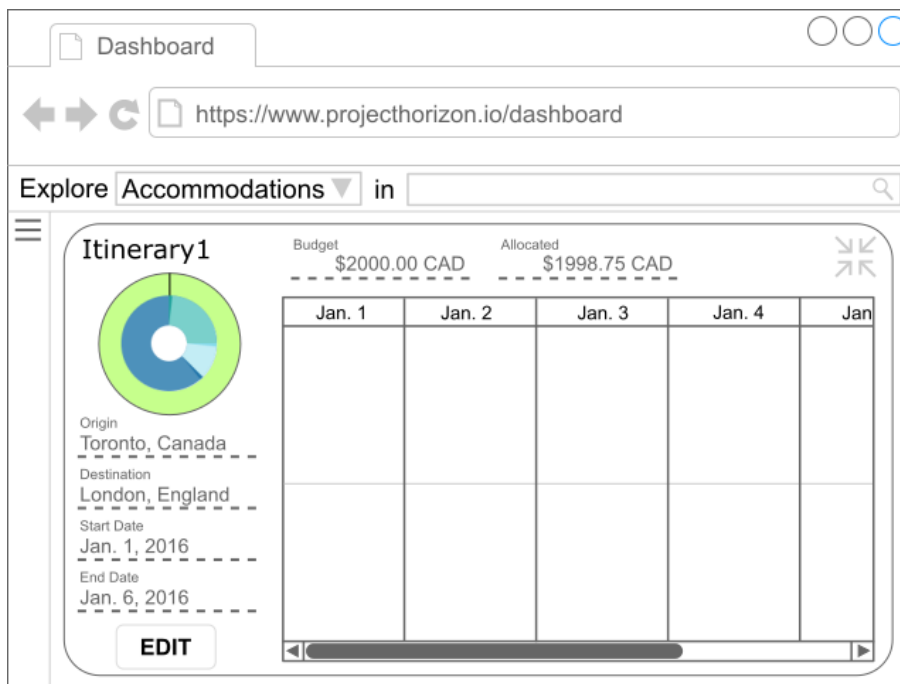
Dashboard

https://www.projecthorizon.io/dashboard

Explore Accommodations in

Itinerary1

Budget
$2000.00 CAD

Allocated
$1998.75 CAD

Origin
Toronto, Canada

Destination
London, England

Start Date
Jan. 1, 2016

End Date
Jan. 6, 2016

EDIT

| Jan. 1 | Jan. 2 | Jan. 3 | Jan. 4 | Jan |
|---|---|---|---|---|
| | | | | |
| | | | | |